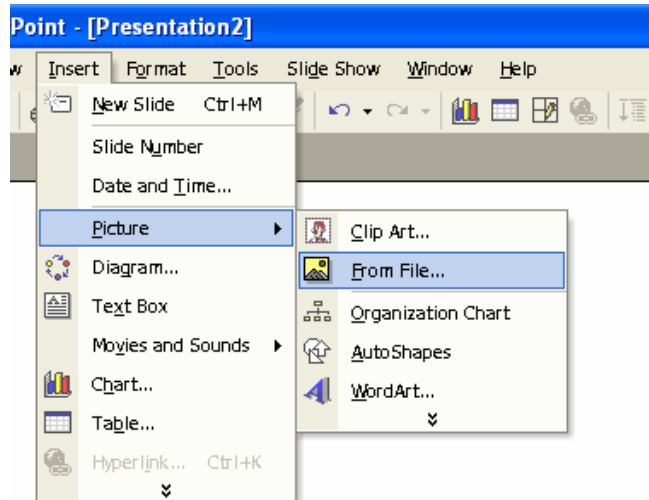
Point - [Presentation2]

w Insert Format Tools Slide Show Window Help

New Slide Ctrl+M
Slide Number
Date and Time...
Picture
Diagram...
Text Box
Movies and Sounds
Chart...
Table...
Hyperlink... Ctrl+K

Clip Art...
From File...
Organization Chart
AutoShapes
WordArt...